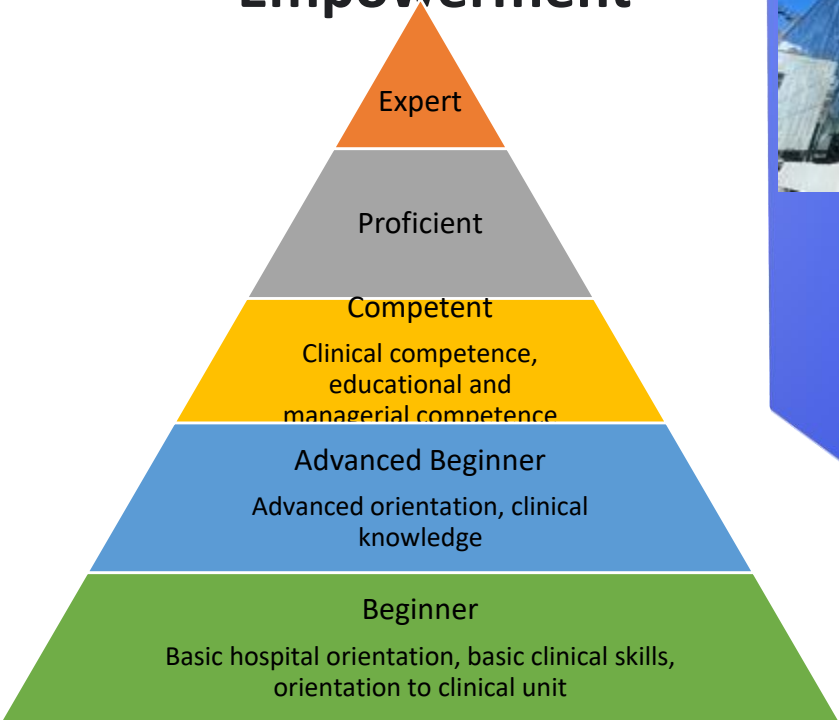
Empowerment

Expert

Proficient

Competent

Clinical competence, educational and managerial competence

Advanced Beginner

Advanced orientation, clinical knowledge

Beginner

Basic hospital orientation, basic clinical skills, orientation to clinical unit